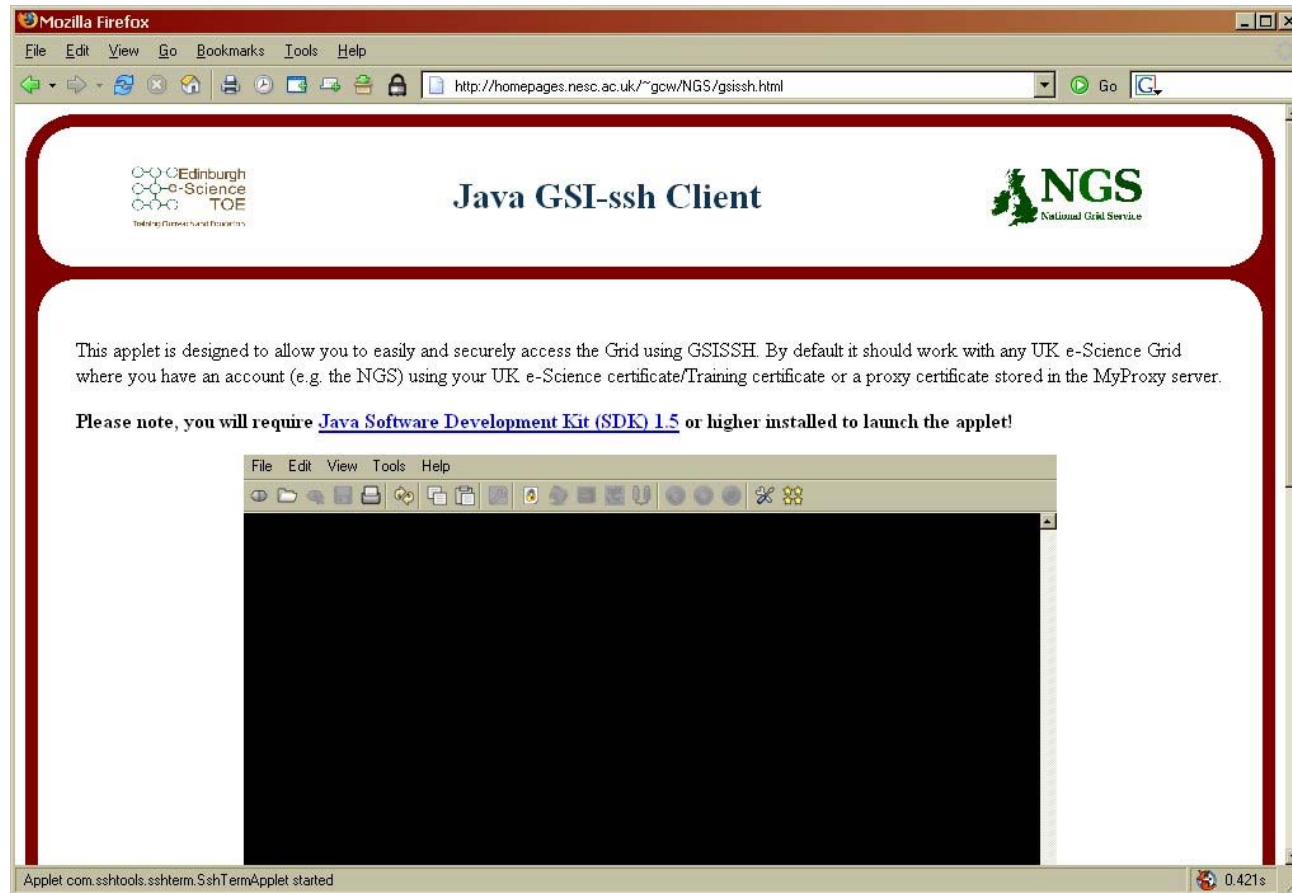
Mozilla Firefox

File Edit View Go Bookmarks Tools Help

http://homepages.nesc.ac.uk/~gcw/NGS/gsissh.html

Go

Edinburgh e-Science TOE
Training Outreach and Education

Java GSI-ssh Client

NGS
National Grid Service

This applet is designed to allow you to easily and securely access the Grid using GSISSH. By default it should work with any UK e-Science Grid where you have an account (e.g. the NGS) using your UK e-Science certificate/Training certificate or a proxy certificate stored in the MyProxy server.

**Please note, you will require Java Software Development Kit (SDK) 1.5 or higher installed to launch the applet!**

File Edit View Tools Help

Applet com.sshtools.sshterm.SshTermApplet started

0.421s